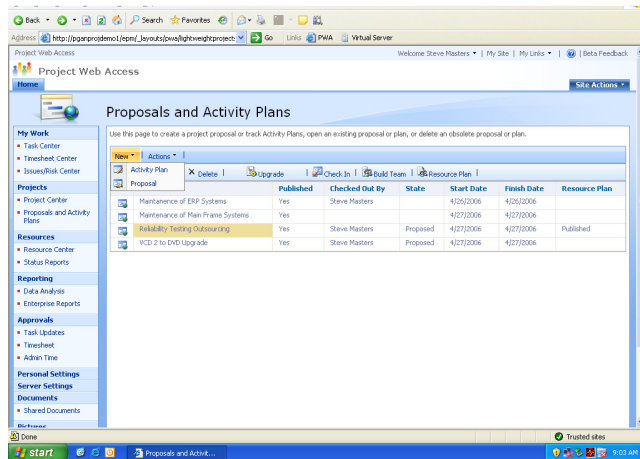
Back · Search · Favorites

Address http://pgonprojdemo1/epm/_layouts/pwa/lightweightproject: Go Links PWA Virtual Server

Project Web Access

Welcome Steve Masters ▾ | My Site | My Links ▾ | Beta Feedback

Project Web Access

Home

Site Actions ▾

Proposals and Activity Plans

My Work
Task Center
Timesheet Center
Issues/Risk Center

Projects
Project Center
Proposals and Activity Plans

Resources
Resource Center
Status Reports

Reporting
Data Analysis
Enterprise Reports

Approvals
Task Updates
Timesheet
Admin Time

Personal Settings
Server Settings
Documents
Shared Documents
Pictures

Use this page to create a project proposal or track Activity Plans, open an existing proposal or plan, or delete an obsolete proposal or plan.

New ▾ | Actions ▾
Activity Plan
Proposal

Delete | Upgrade | Check In | Build Team | Resource Plan

| | Published | Checked Out By | State | Start Date | Finish Date | Resource Plan |
|---|---|---|---|---|---|---|
| Maintenance of ERP Systems | Yes | | | 4/26/2006 | 4/26/2006 | |
| Maintenance of Main Frame Systems | Yes | | | 4/27/2006 | 4/27/2006 | |
| Reliability Testing Outsourcing | Yes | Steve Masters | Proposed | 4/27/2006 | 4/27/2006 | Published |
| VCD 2 to DVD Upgrade | Yes | Steve Masters | Proposed | 4/27/2006 | 4/27/2006 | |

Done

Trusted sites

start

Proposals and Activit...

9:03 AM